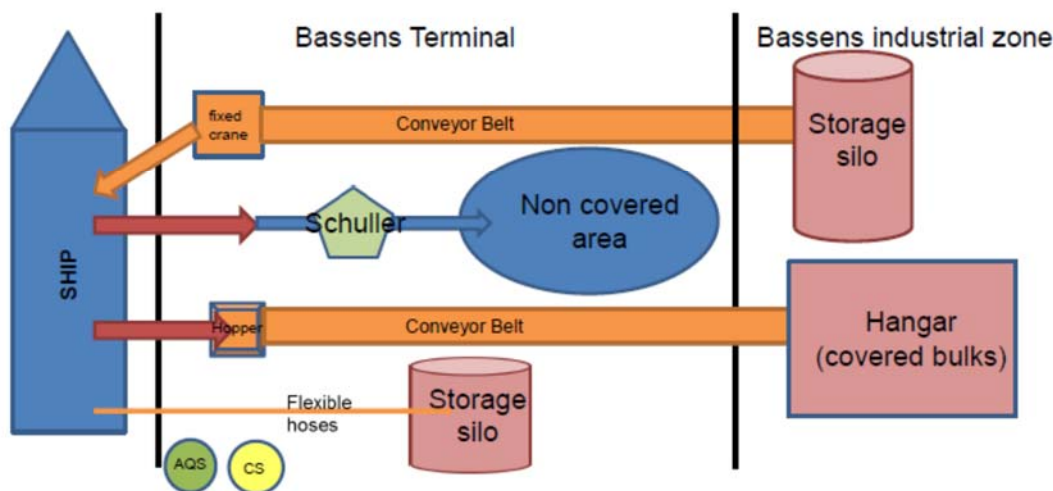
Bassens Terminal

Bassens industrial zone

SHIP

fixed crane

Conveyor Belt

Storage silo

Schuller

Non covered area

Hopper

Conveyor Belt

Hangar (covered bulks)

Flexible hoses

Storage silo

AQS

CS